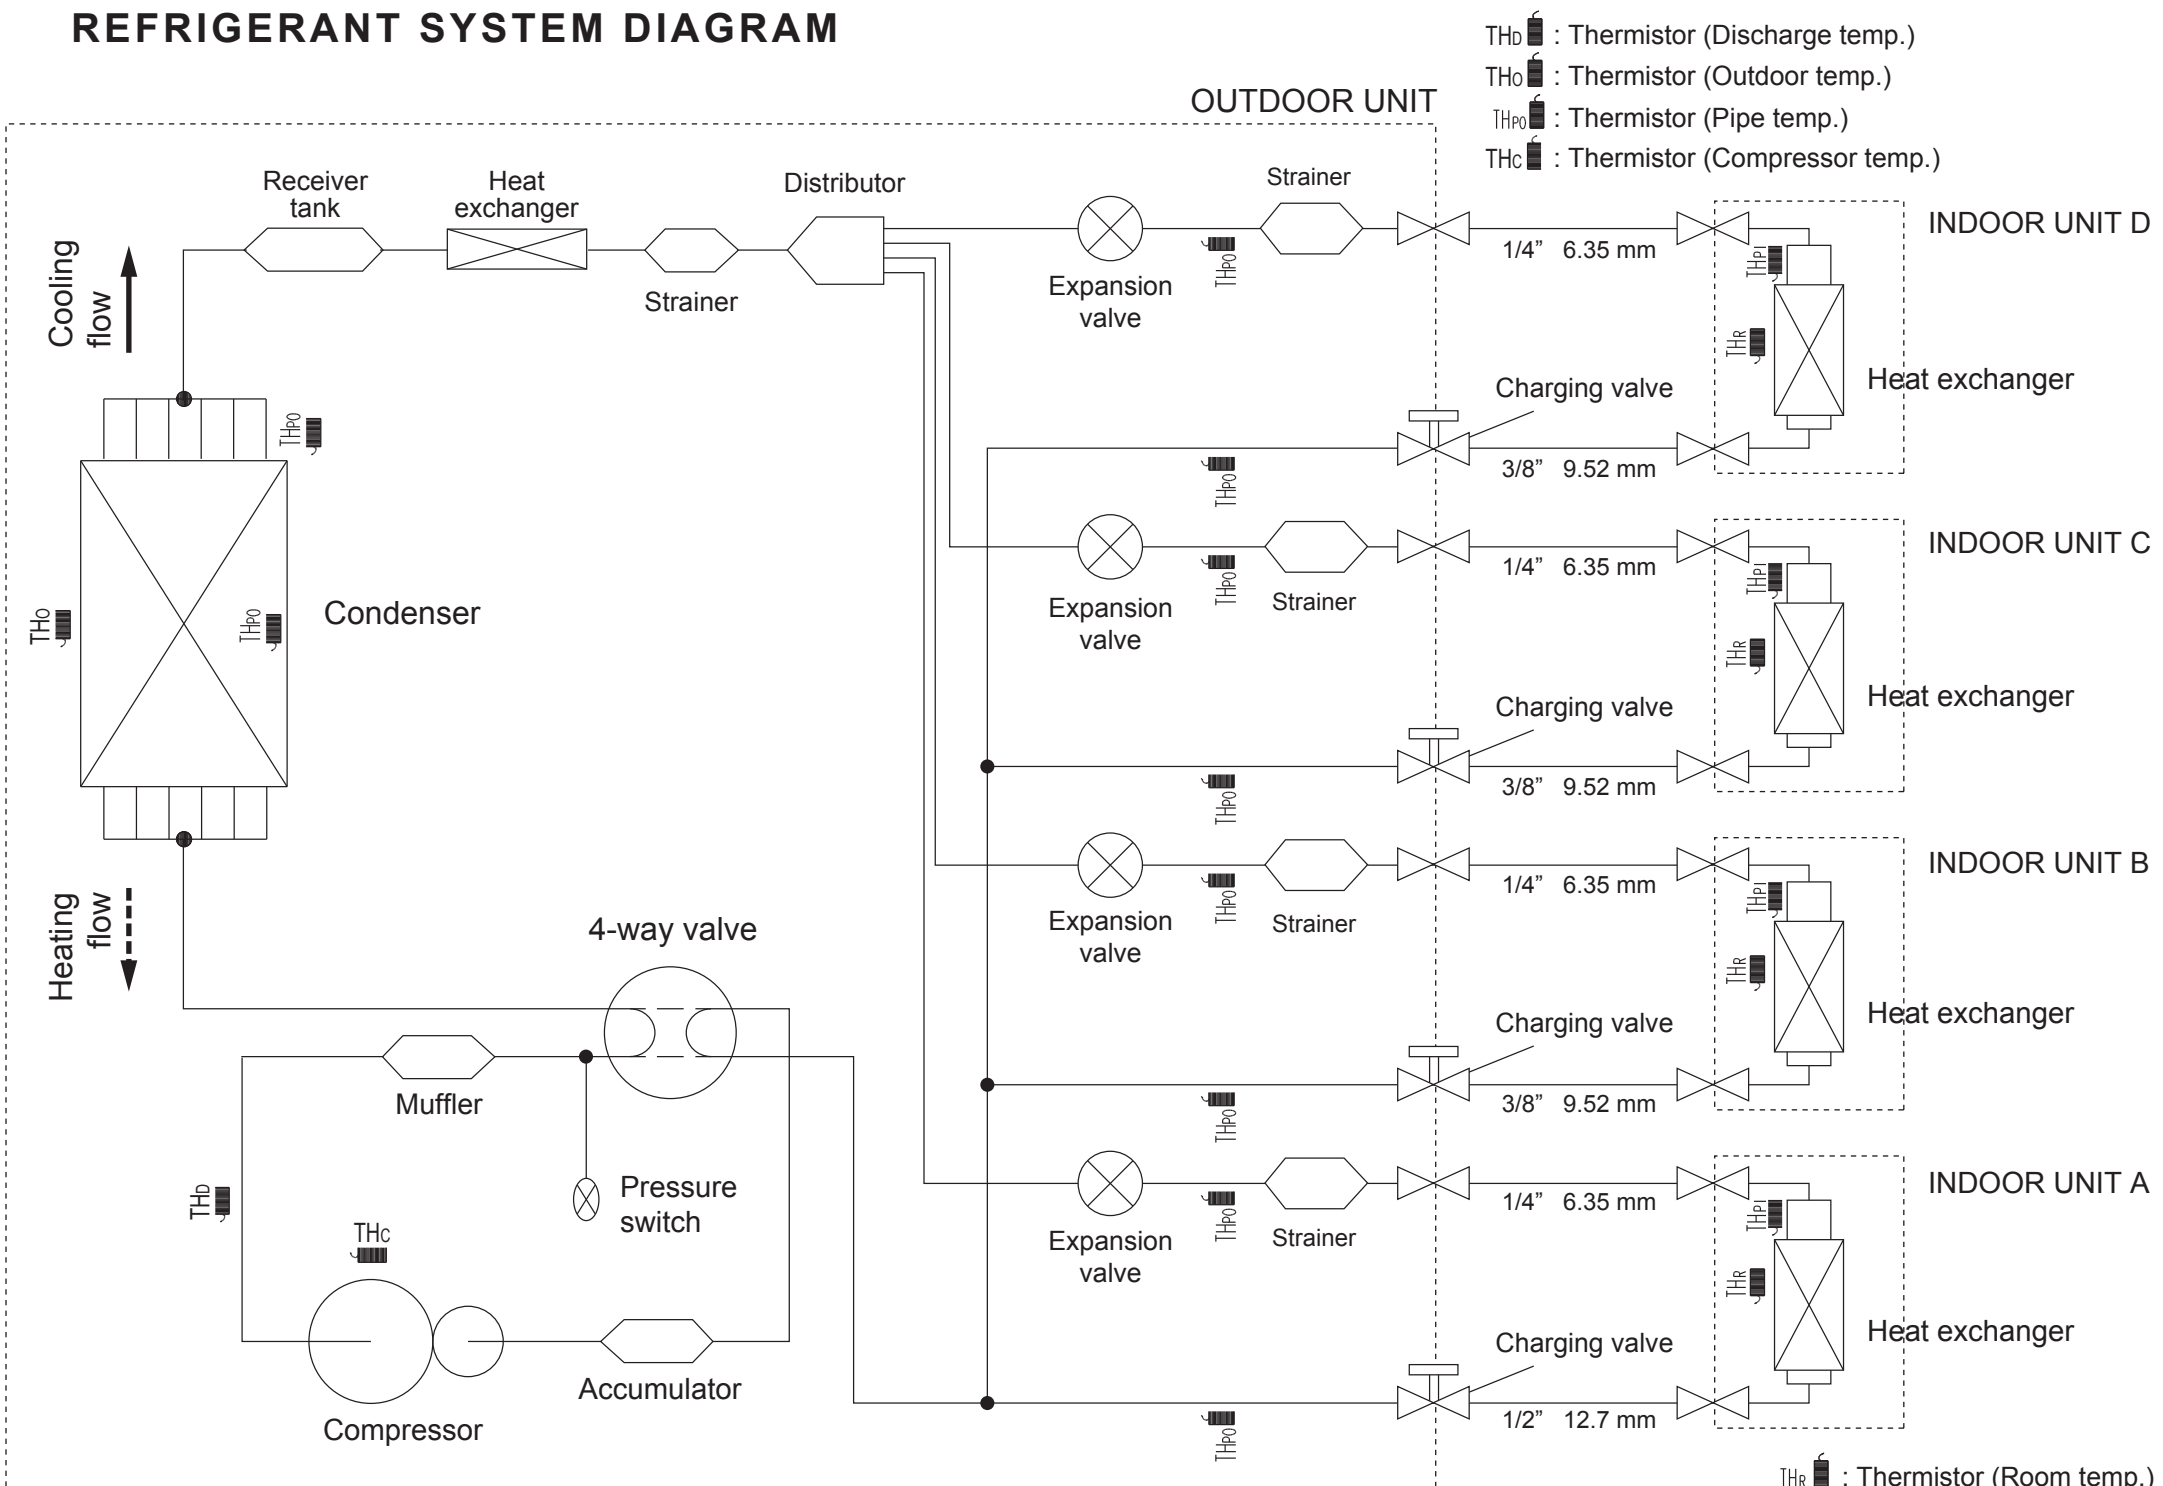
REFRIGERANT SYSTEM DIAGRAM

THD : Thermistor (Discharge temp.)
THO : Thermistor (Outdoor temp.)
THPO : Thermistor (Pipe temp.)
THC : Thermistor (Compressor temp.)

OUTDOOR UNIT

Receiver tank
Heat exchanger
Distributor
Strainer
Strainer
Cooling flow
Expansion valve
THPO
INDOOR UNIT D
1/4" 6.35 mm
THPI
THR
Heat exchanger
Charging valve
THPO
3/8" 9.52 mm
THPO
Condenser
THO
THPO
Expansion valve
THPO
Strainer
INDOOR UNIT C
1/4" 6.35 mm
THPI
THR
Heat exchanger
Charging valve
THPO
3/8" 9.52 mm
Expansion valve
THPO
Strainer
INDOOR UNIT B
1/4" 6.35 mm
THPI
THR
Heat exchanger
Heating flow
4-way valve
Charging valve
THPO
3/8" 9.52 mm
Muffler
Pressure switch
THD
THC
Expansion valve
THPO
Strainer
INDOOR UNIT A
1/4" 6.35 mm
THPI
THR
Heat exchanger
Charging valve
Accumulator
Compressor
THPO
1/2" 12.7 mm

THR : Thermistor (Room temp.)